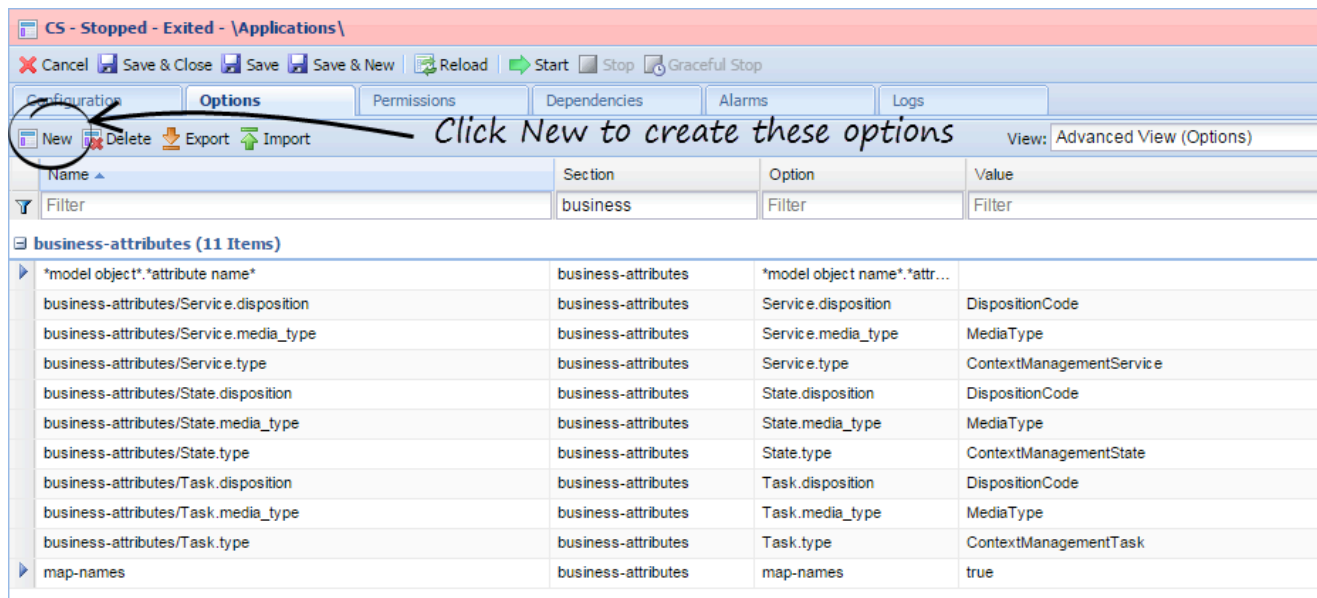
CS - Stopped - Exited - \Applications\

Cancel Save & Close Save Save & New Reload Start Stop Graceful Stop

Configuration Options Permissions Dependencies Alarms Logs

New Delete Export Import

Click New to create these options

View: Advanced View (Options)

| Name | Section | Option | Value |
|---|---|---|---|
| Filter | business | Filter | Filter |

business-attributes (11 Items)

| | | | |
|---|---|---|---|
| *model object*.*attribute name* | business-attributes | *model object name*.*attr... | |
| business-attributes/Service.disposition | business-attributes | Service.disposition | DispositionCode |
| business-attributes/Service.media_type | business-attributes | Service.media_type | MediaType |
| business-attributes/Service.type | business-attributes | Service.type | ContextManagementService |
| business-attributes/State.disposition | business-attributes | State.disposition | DispositionCode |
| business-attributes/State.media_type | business-attributes | State.media_type | MediaType |
| business-attributes/State.type | business-attributes | State.type | ContextManagementState |
| business-attributes/Task.disposition | business-attributes | Task.disposition | DispositionCode |
| business-attributes/Task.media_type | business-attributes | Task.media_type | MediaType |
| business-attributes/Task.type | business-attributes | Task.type | ContextManagementTask |
| map-names | business-attributes | map-names | true |